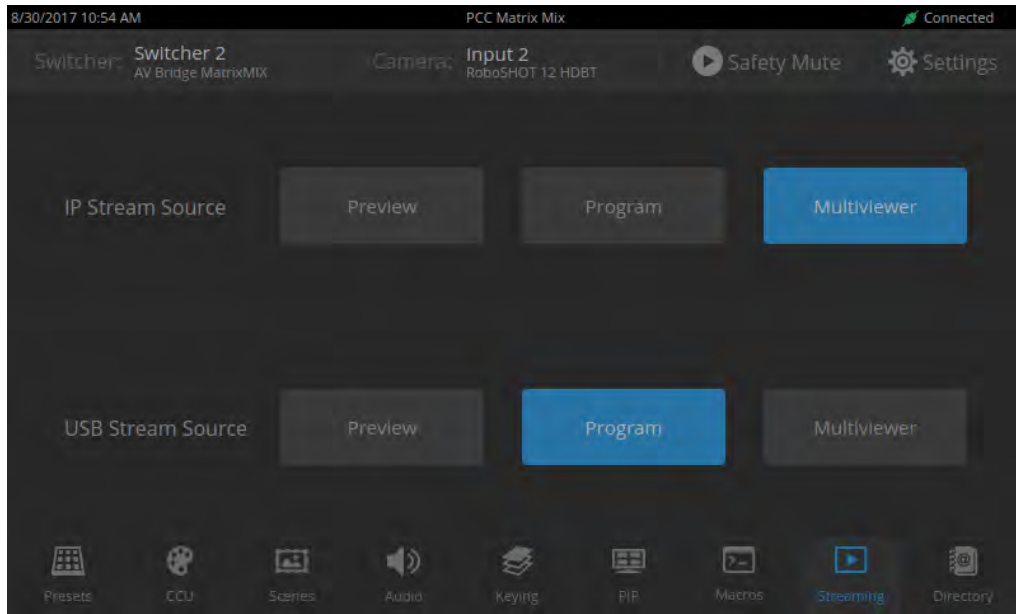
8/30/2017 10:54 AM
PCC Matrix Mix
Connected

Switcher: Switcher 2
AV Bridge MatrixMIX
Camera: Input 2
RoboSHOT 12 HDBT
Safety Mute
Settings

IP Stream Source
Preview
Program
Multiviewer

USB Stream Source
Preview
Program
Multiviewer

Presets
CCU
Scenes
Audio
Keying
PIP
Macros
Streaming
Directory